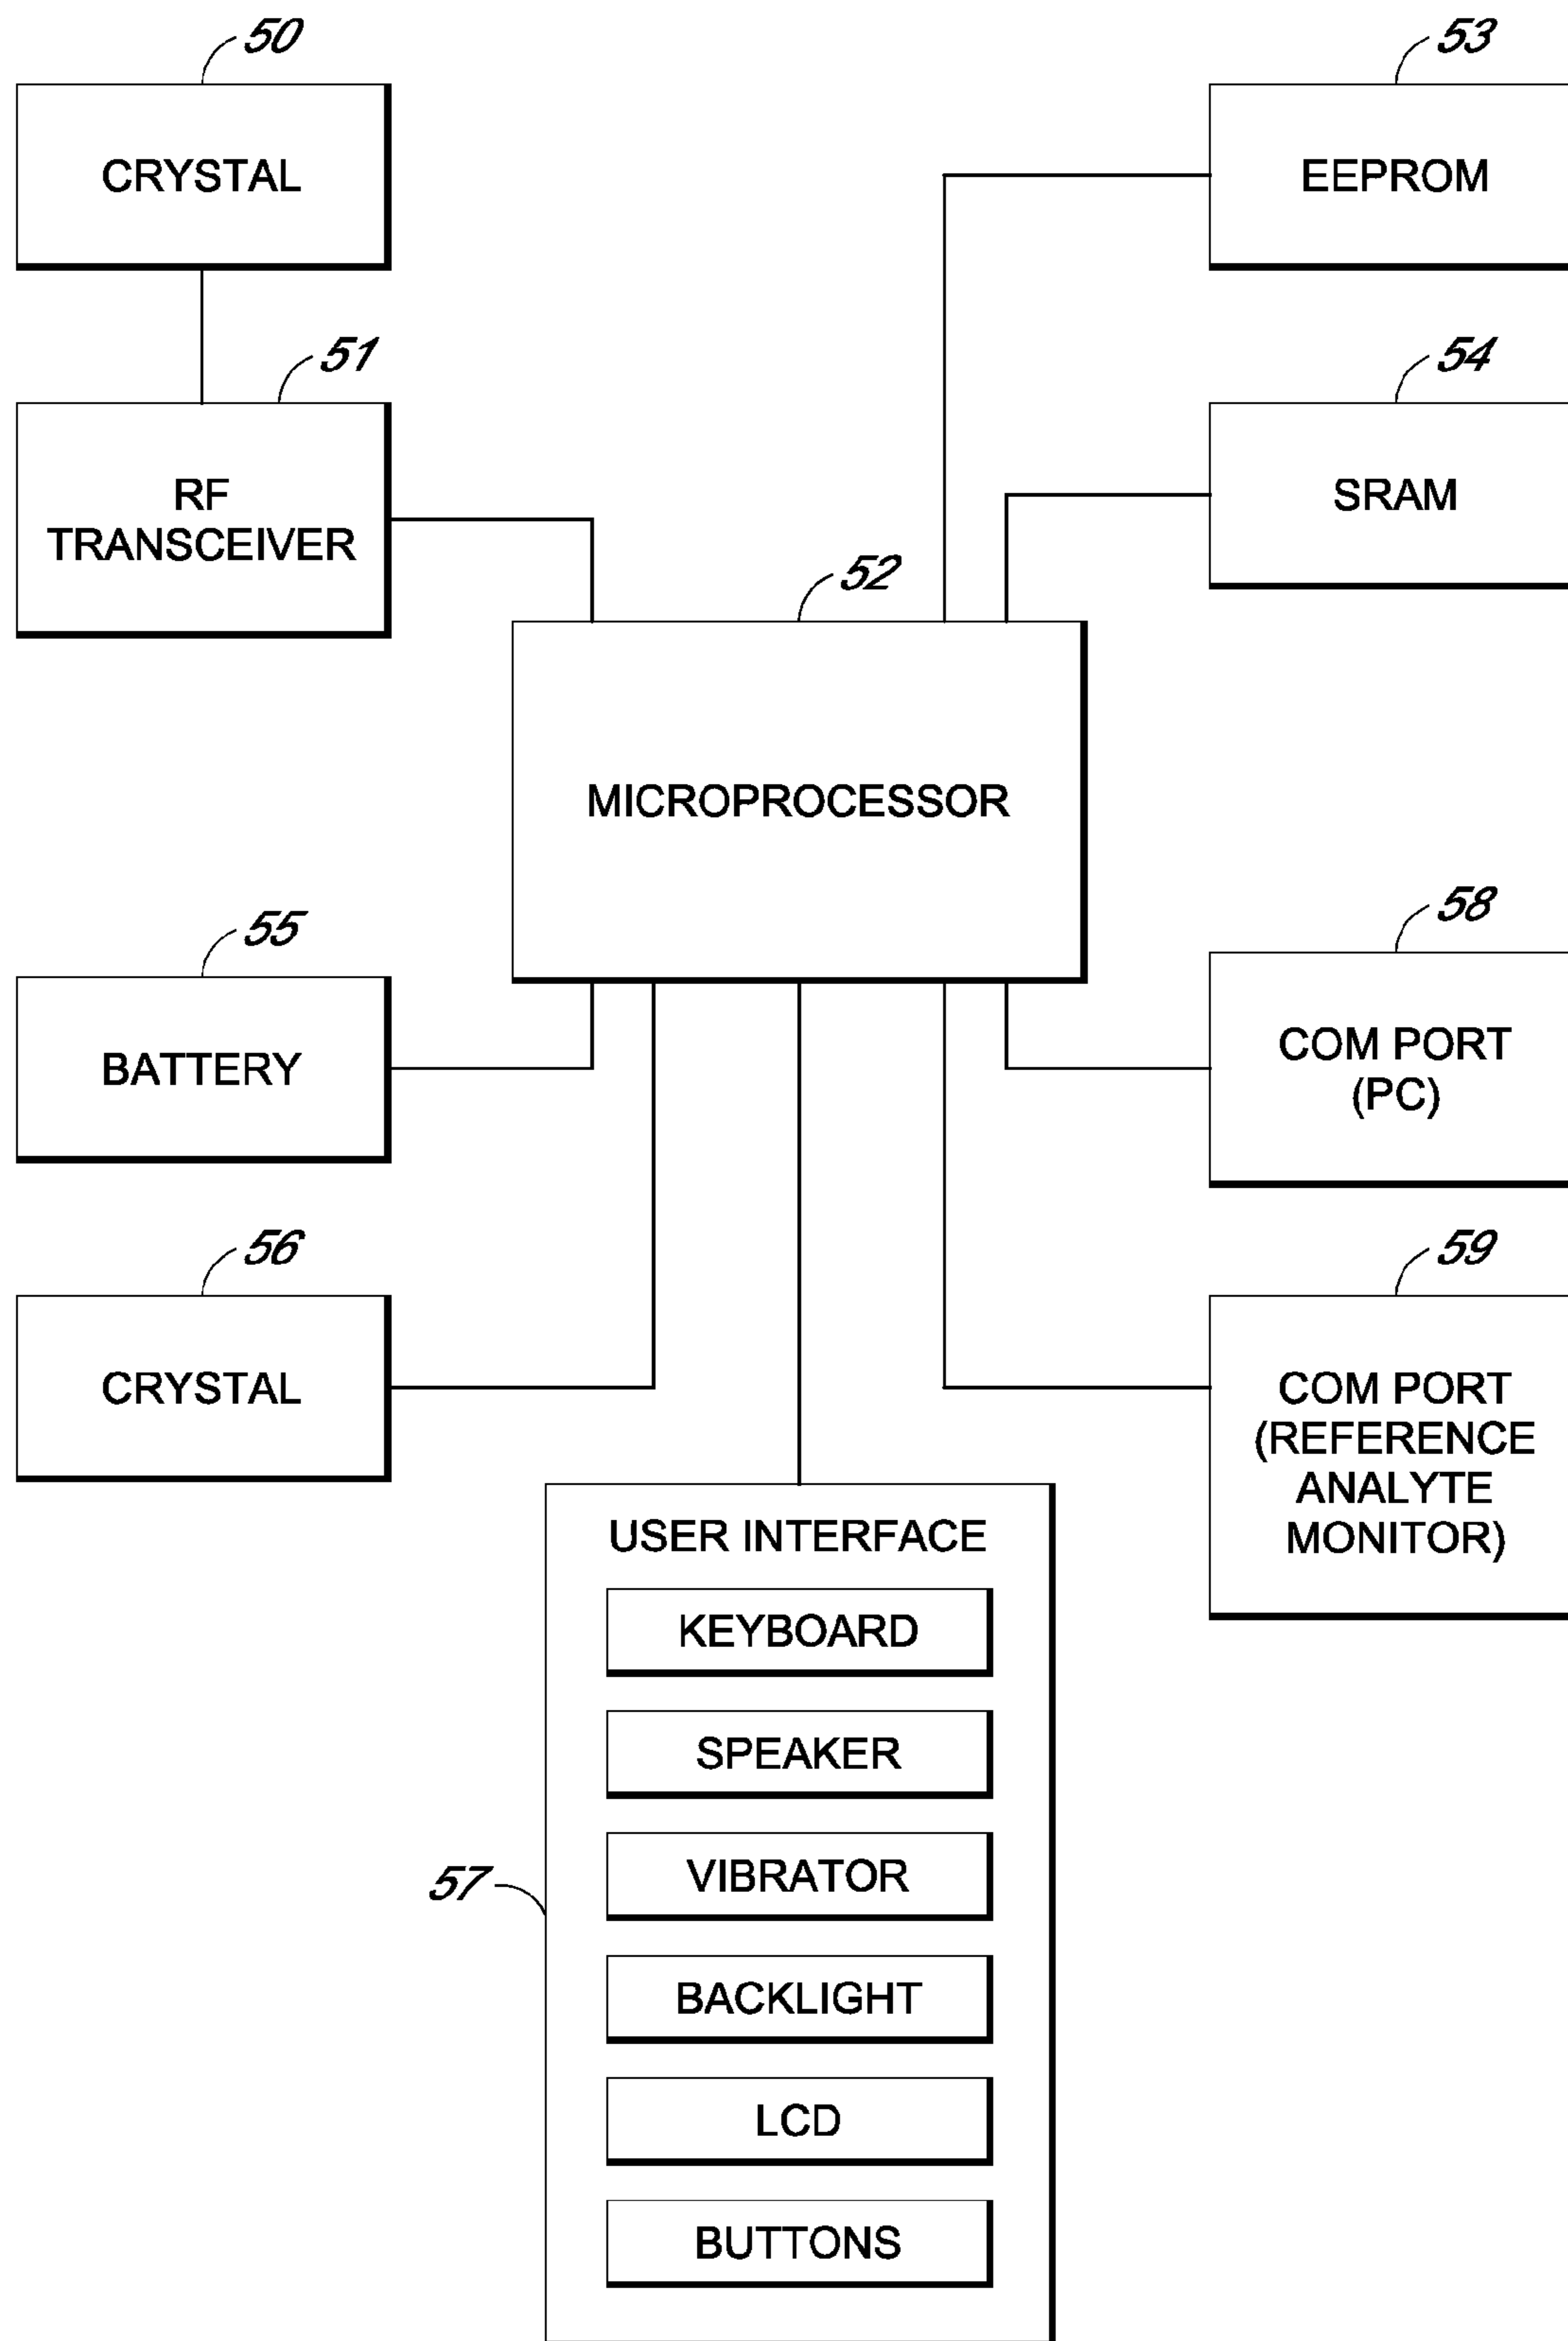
50
CRYSTAL

53
EEPROM

51
RF TRANSCEIVER

54
SRAM

52
MICROPROCESSOR

55
BATTERY

58
COM PORT (PC)

56
CRYSTAL

59
COM PORT (REFERENCE ANALYTE MONITOR)

57
USER INTERFACE
KEYBOARD
SPEAKER
VIBRATOR
BACKLIGHT
LCD
BUTTONS